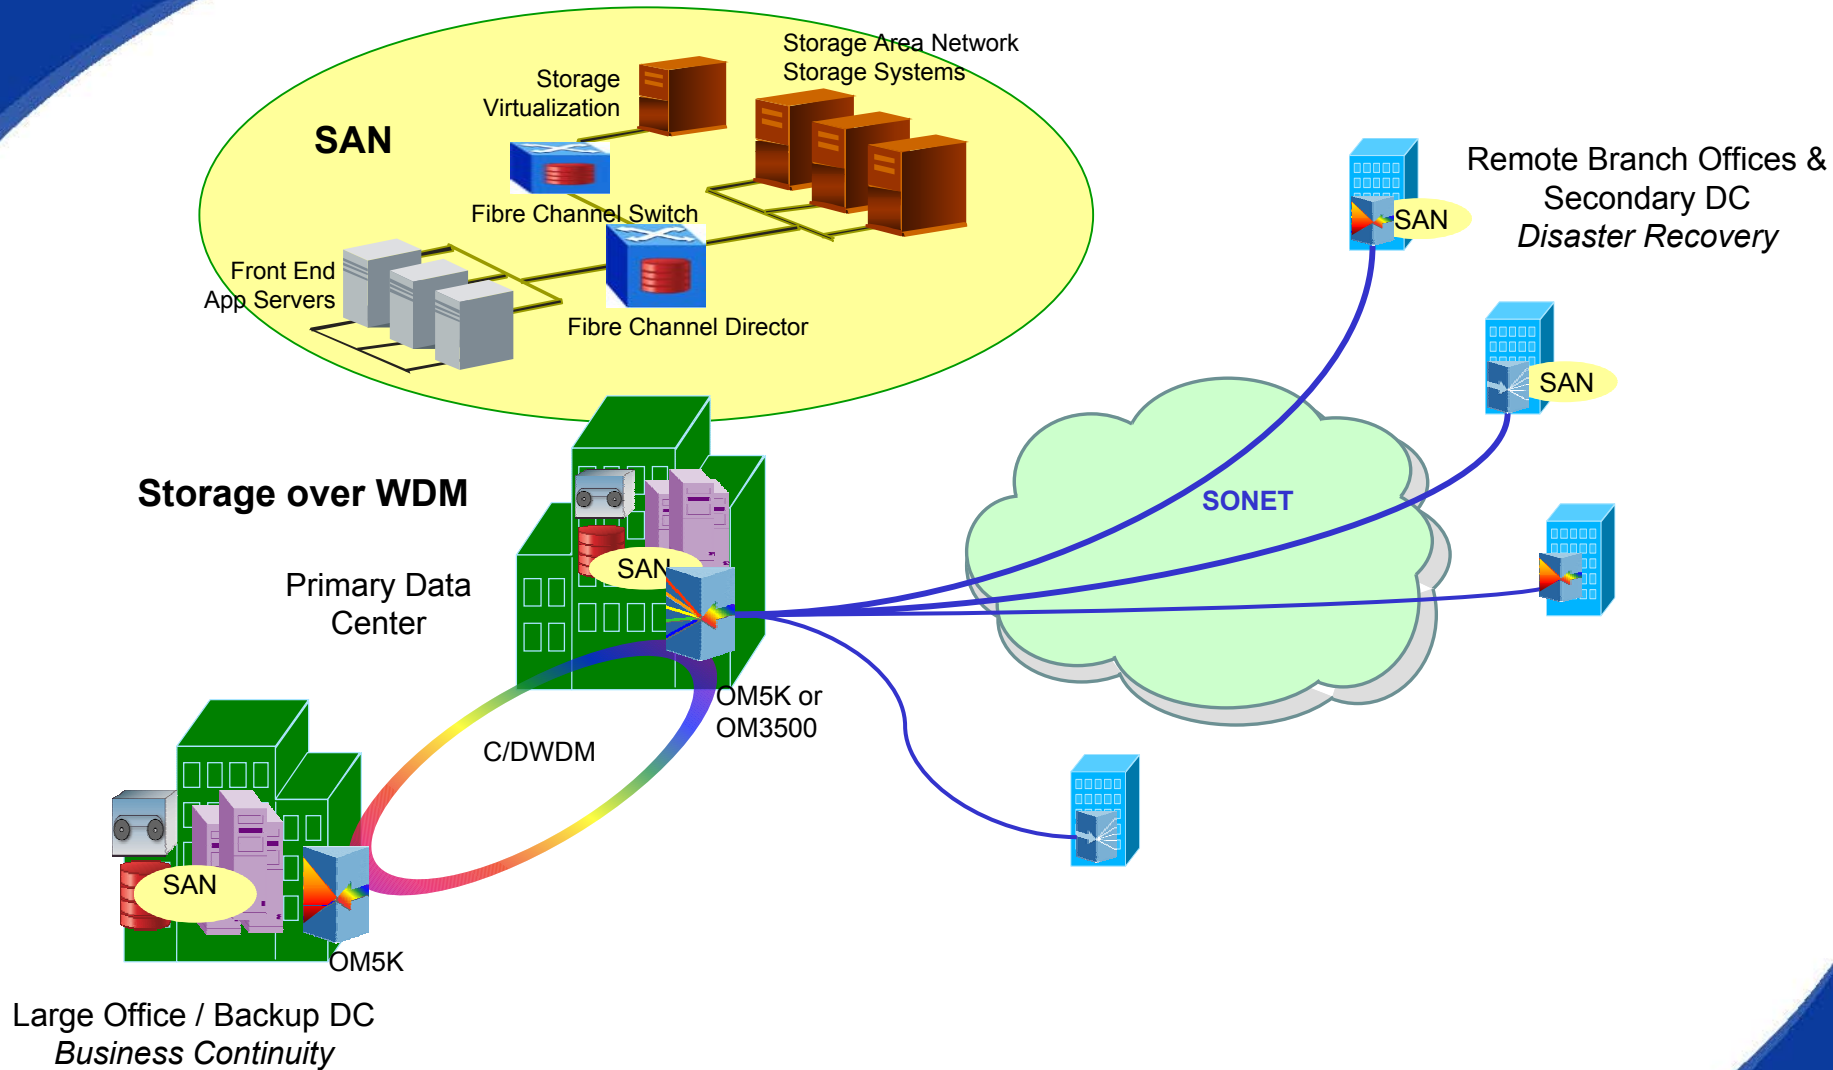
SAN

Storage Virtualization

Storage Area Network Storage Systems

Fibre Channel Switch

Front End App Servers

Fibre Channel Director

Remote Branch Offices & Secondary DC
*Disaster Recovery*

SAN

SAN

Storage over WDM

SONET

Primary Data Center

SAN

OM5K or OM3500

C/DWDM

SAN

OM5K

Large Office / Backup DC
*Business Continuity*